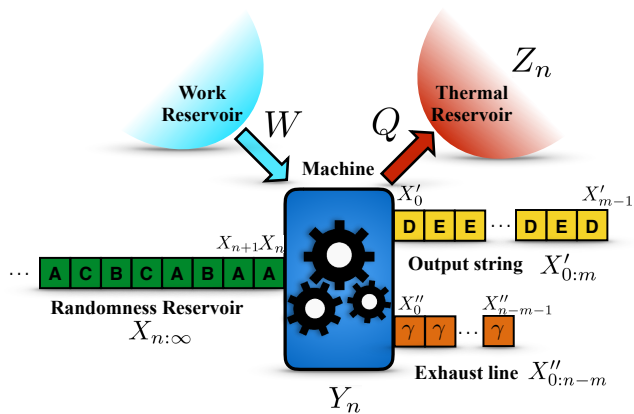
Work Reservoir

$W$

Thermal Reservoir

$Z_n$

$Q$

Machine

$X'_0$

$X'_{m-1}$

D E E ··· D E D

Output string $X'_{0:m}$

$X_{n+1}X_n$

··· A C B C A B A A

Randomness Reservoir

$X_{n:\infty}$

$X''_0$

$X''_{n-m-1}$

$\gamma$ $\gamma$ ··· $\gamma$

Exhaust line $X''_{0:n-m}$

$Y_n$